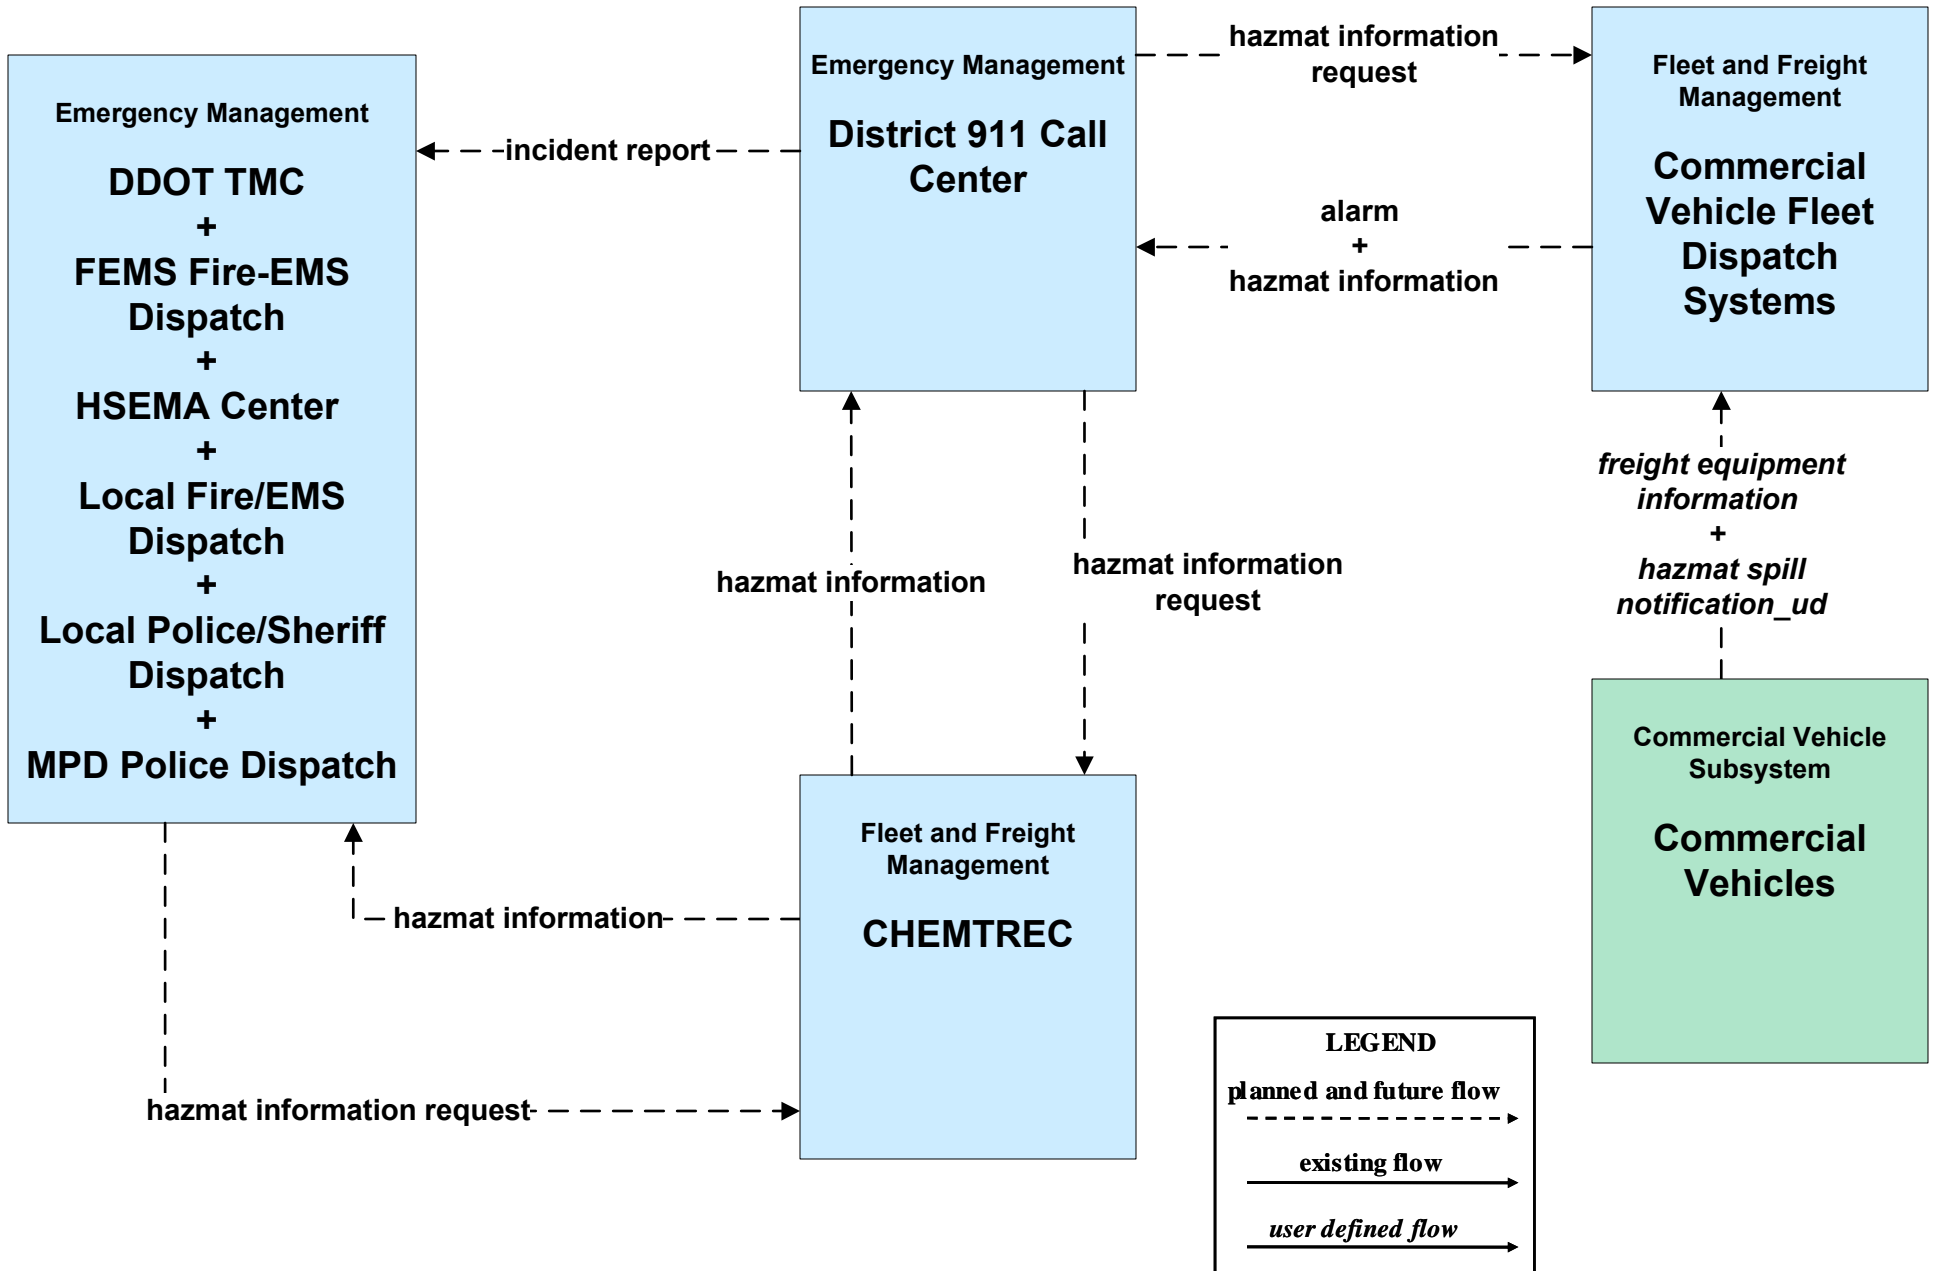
Emergency Management

DDOT TMC
+
FEMS Fire-EMS Dispatch
+
HSEMA Center
+
Local Fire/EMS Dispatch
+
Local Police/Sheriff Dispatch
+
MPD Police Dispatch

incident report

Emergency Management

District 911 Call Center

hazmat information request

Fleet and Freight Management

Commercial Vehicle Fleet Dispatch Systems

alarm
+
hazmat information

hazmat information

hazmat information request

freight equipment information
+
hazmat spill notification_ud

Commercial Vehicle Subsystem

Commercial Vehicles

hazmat information

Fleet and Freight Management

CHEMTREC

hazmat information request

LEGEND
planned and future flow
existing flow
user defined flow